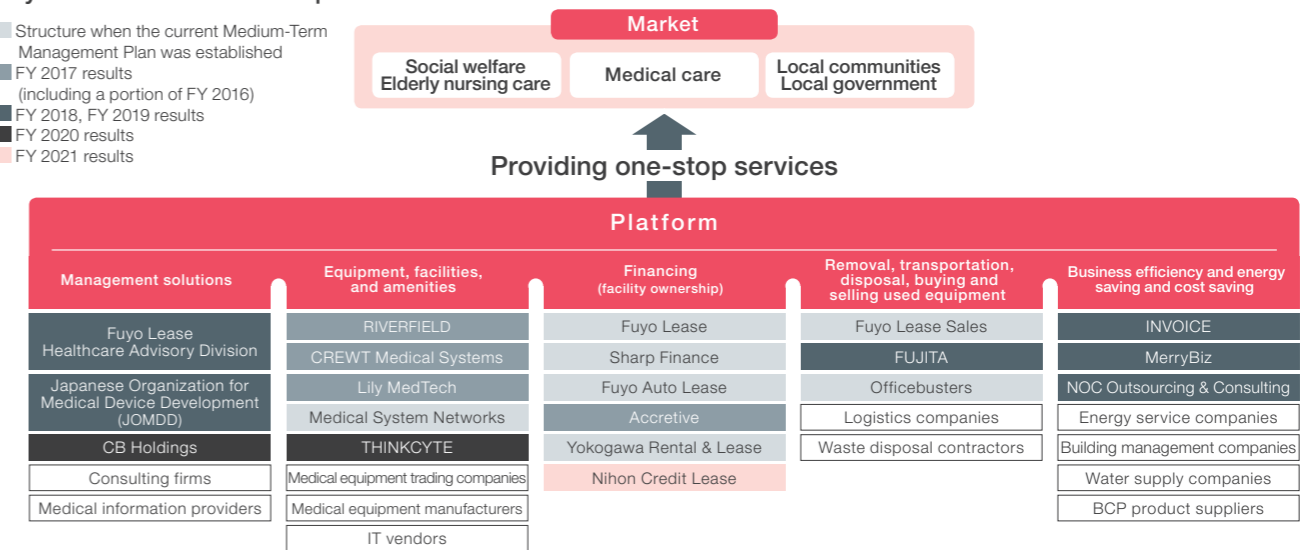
Structure when the current Medium-Term Management Plan was established
FY 2017 results (including a portion of FY 2016)
FY 2018, FY 2019 results
FY 2020 results
FY 2021 results

Market
Social welfare
Elderly nursing care
Medical care
Local communities
Local government

Providing one-stop services

Platform

Management solutions
Fuyo Lease Healthcare Advisory Division
Japanese Organization for Medical Device Development (JOMDD)
CB Holdings
Consulting firms
Medical information providers

Equipment, facilities, and amenities
RIVERFIELD
CREWT Medical Systems
Lily MedTech
Medical System Networks
THINKCYTE
Medical equipment trading companies
Medical equipment manufacturers
IT vendors

Financing (facility ownership)
Fuyo Lease
Sharp Finance
Fuyo Auto Lease
Accretive
Yokogawa Rental & Lease
Nihon Credit Lease

Removal, transportation, disposal, buying and selling used equipment
Fuyo Lease Sales
FUJITA
Officebusters
Logistics companies
Waste disposal contractors

Business efficiency and energy saving and cost saving
INVOICE
MerryBiz
NOC Outsourcing & Consulting
Energy service companies
Building management companies
Water supply companies
BCP product suppliers